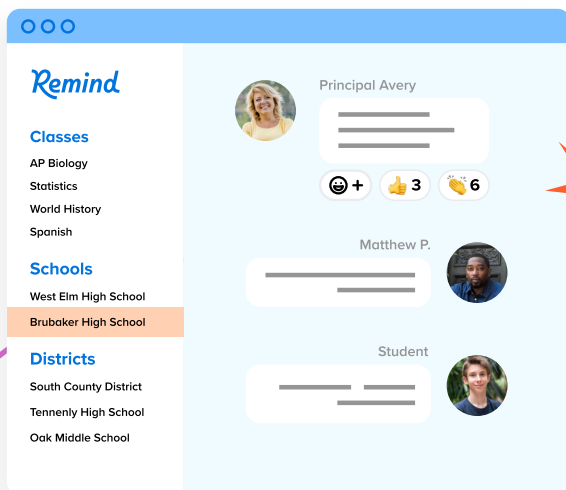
Remind

Classes
AP Biology
Statistics
World History
Spanish

Schools
West Elm High School
Brubaker High School

Districts
South County District
Tennenly High School
Oak Middle School

Principal Avery

+ 3 6

Matthew P.

Student